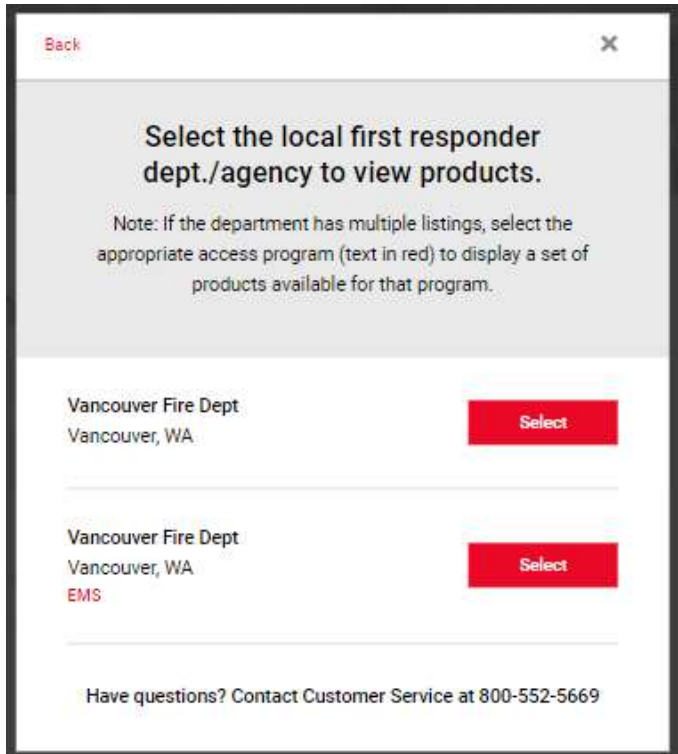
Back

×

Select the local first responder dept./agency to view products.

Note: If the department has multiple listings, select the appropriate access program (text in red) to display a set of products available for that program.

Vancouver Fire Dept
Vancouver, WA

Select

Vancouver Fire Dept
Vancouver, WA
EMS

Select

Have questions? Contact Customer Service at 800-552-5669